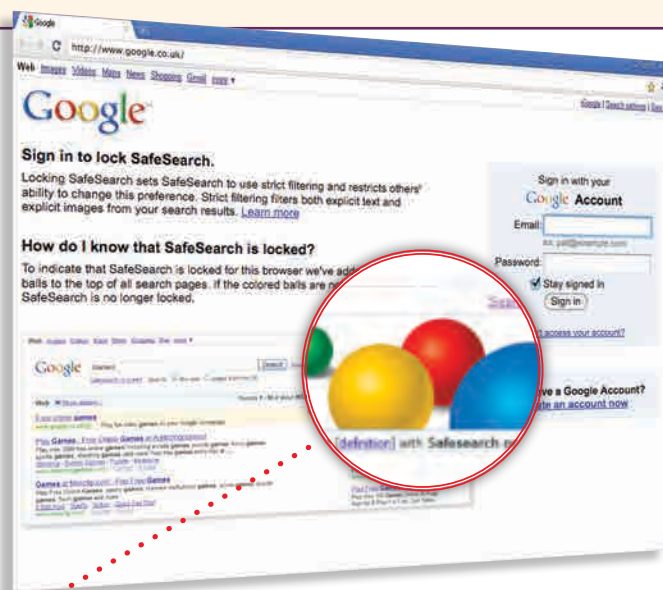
Google

http://www.google.co.uk/

Web Images Videos Maps News Shopping Gmail more ▾

Google

Sign in to lock SafeSearch.

Locking SafeSearch sets SafeSearch to use strict filtering and restricts others' ability to change this preference. Strict filtering filters both explicit text and explicit images from your search results. Learn more

How do I know that SafeSearch is locked?

To indicate that SafeSearch is locked for this browser we've add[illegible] balls to the top of all search pages. If the colored balls are n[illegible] SafeSearch is no longer locked.

Sign in with your Google Account

Email:

ex: pat@example.com

Password:

Stay signed in

Sign in

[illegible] access your account?

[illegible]ve a Google Account?
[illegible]te an account now

[definition] with Safesearch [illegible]

Google

Search

Web

Free online games

Play Games - Free Online Games at Addictinggames

Games at Miniclip.com - Free Fun Games